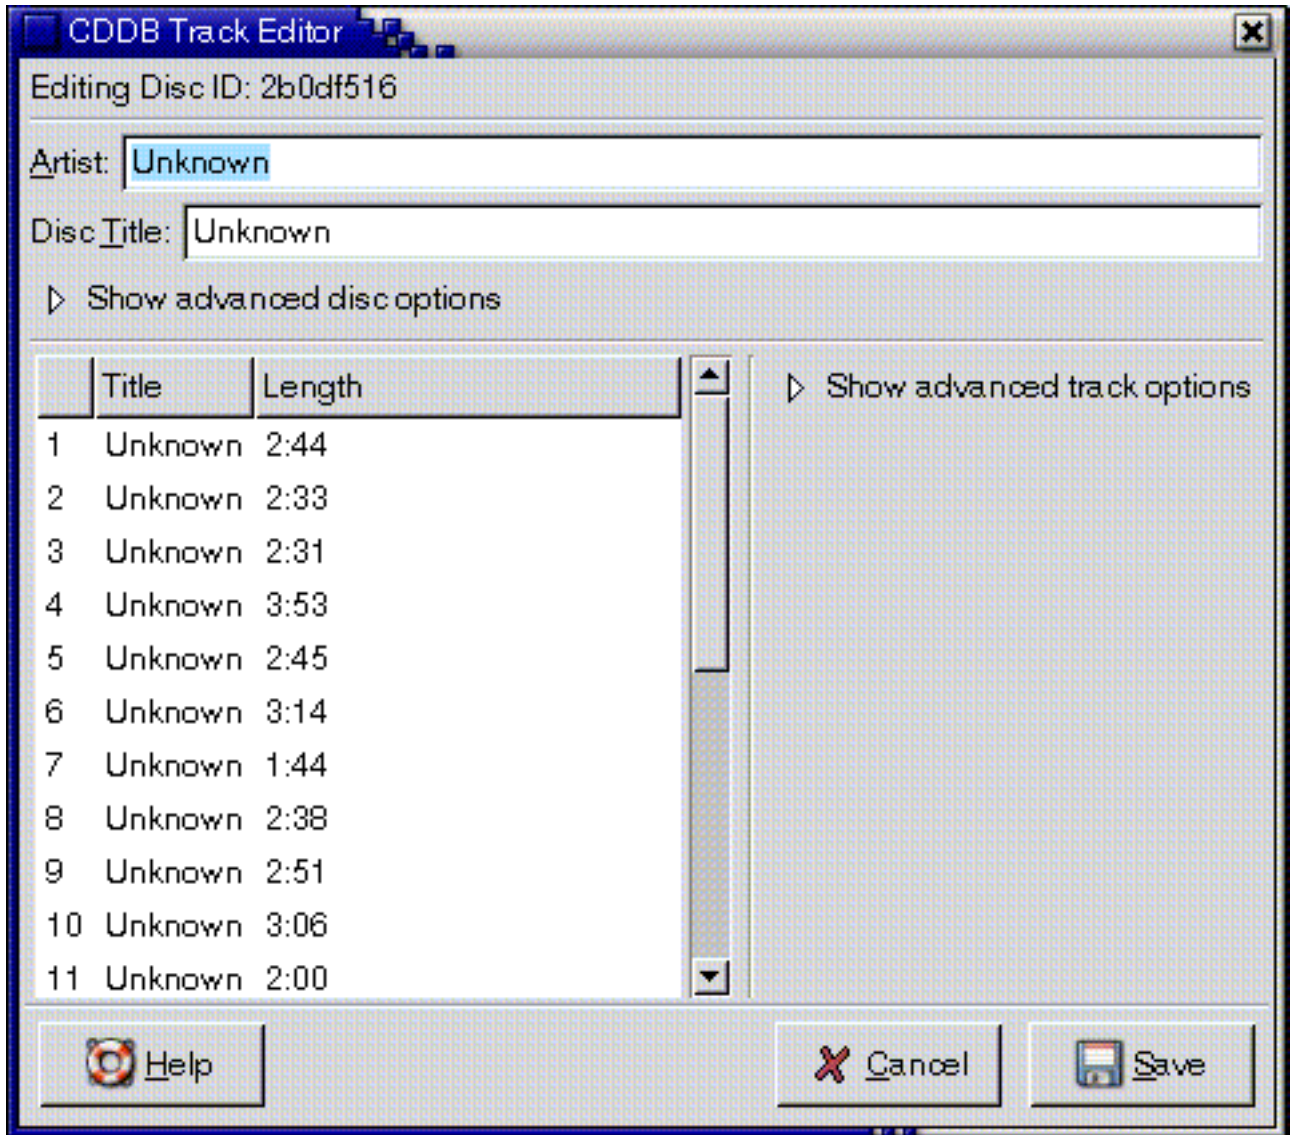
CDDB Track Editor

Editing Disc ID: 2b0df516

Artist: Unknown

Disc Title: Unknown

Show advanced disc options

| | Title | Length |
|---|---|---|
| 1 | Unknown | 2:44 |
| 2 | Unknown | 2:33 |
| 3 | Unknown | 2:31 |
| 4 | Unknown | 3:53 |
| 5 | Unknown | 2:45 |
| 6 | Unknown | 3:14 |
| 7 | Unknown | 1:44 |
| 8 | Unknown | 2:38 |
| 9 | Unknown | 2:51 |
| 10 | Unknown | 3:06 |
| 11 | Unknown | 2:00 |

Show advanced track options

Help

Cancel

Save